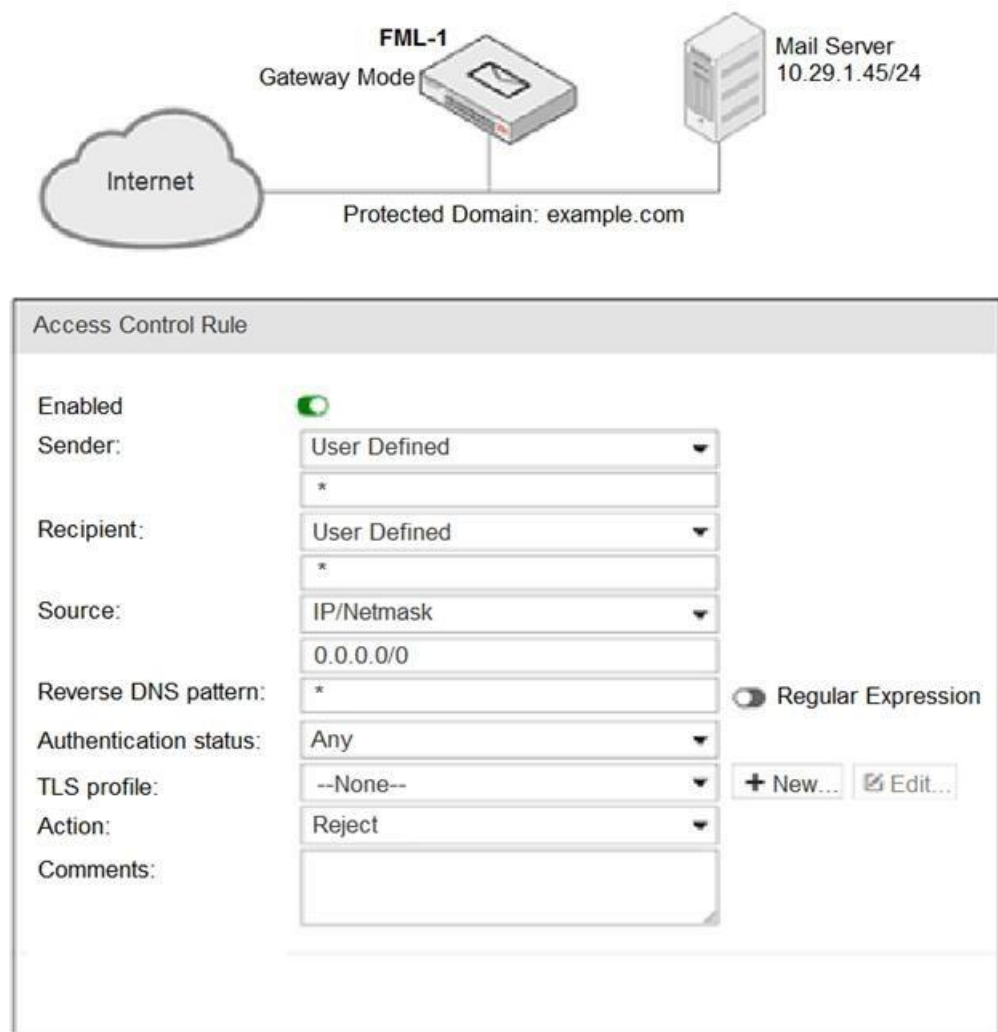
FML-1
Gateway Mode

Mail Server
10.29.1.45/24

Internet

Protected Domain: example.com

Access Control Rule

Enabled
Sender: User Defined
*
Recipient: User Defined
*
Source: IP/Netmask
0.0.0.0/0
Reverse DNS pattern: * Regular Expression
Authentication status: Any
TLS profile: --None-- + New... Edit...
Action: Reject
Comments: